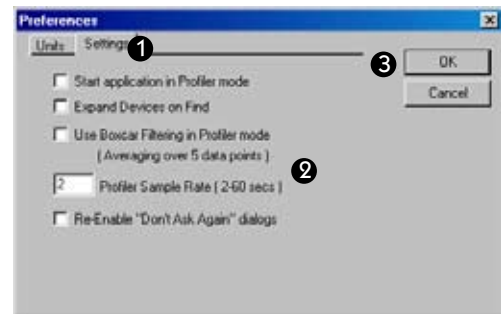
Preferences

Units Settings ❶

❸ OK

Cancel

Start application in Profiler mode

Expand Devices on Find

Use Boxcar Filtering in Profiler mode ( Averaging over 5 data points )

❷

2 Profiler Sample Rate ( 2-60 secs )

Re-Enable "Don't Ask Again" dialogs